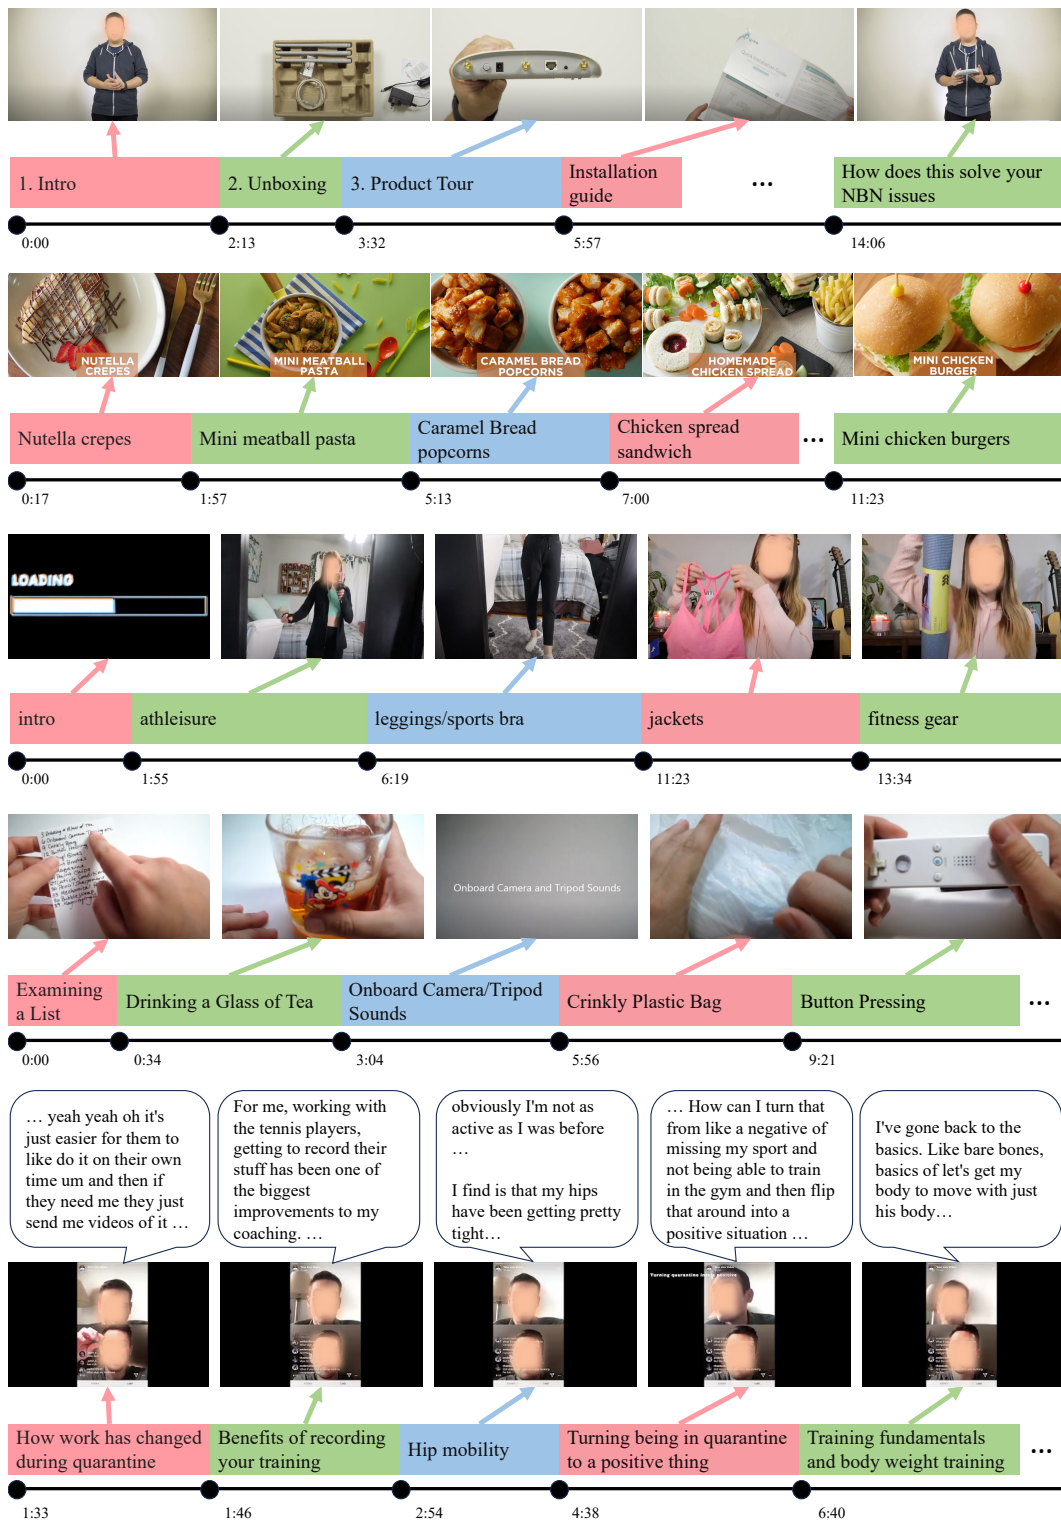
1. Intro
2. Unboxing
3. Product Tour
Installation guide
…
How does this solve your NBN issues

0:00
2:13
3:32
5:57
14:06

NUTELLA CREPES
MINI MEATBALL PASTA
CARAMEL BREAD POPCORNS
HOMEMADE CHICKEN SPREAD
MINI CHICKEN BURGER

Nutella crepes
Mini meatball pasta
Caramel Bread popcorns
Chicken spread sandwich
…
Mini chicken burgers

0:17
1:57
5:13
7:00
11:23

LOADING

intro
athleisure
leggings/sports bra
jackets
fitness gear

0:00
1:55
6:19
11:23
13:34

Onboard Camera and Tripod Sounds

Examining a List
Drinking a Glass of Tea
Onboard Camera/Tripod Sounds
Crinkly Plastic Bag
Button Pressing
…

0:00
0:34
3:04
5:56
9:21

… yeah yeah oh it's just easier for them to like do it on their own time um and then if they need me they just send me videos of it …

For me, working with the tennis players, getting to record their stuff has been one of the biggest improvements to my coaching. …

obviously I'm not as active as I was before …

I find is that my hips have been getting pretty tight…

… How can I turn that from like a negative of missing my sport and not being able to train in the gym and then flip that around into a positive situation …

I've gone back to the basics. Like bare bones, basics of let's get my body to move with just his body…

How work has changed during quarantine
Benefits of recording your training
Hip mobility
Turning being in quarantine to a positive thing
Training fundamentals and body weight training
…

1:33
1:46
2:54
4:38
6:40